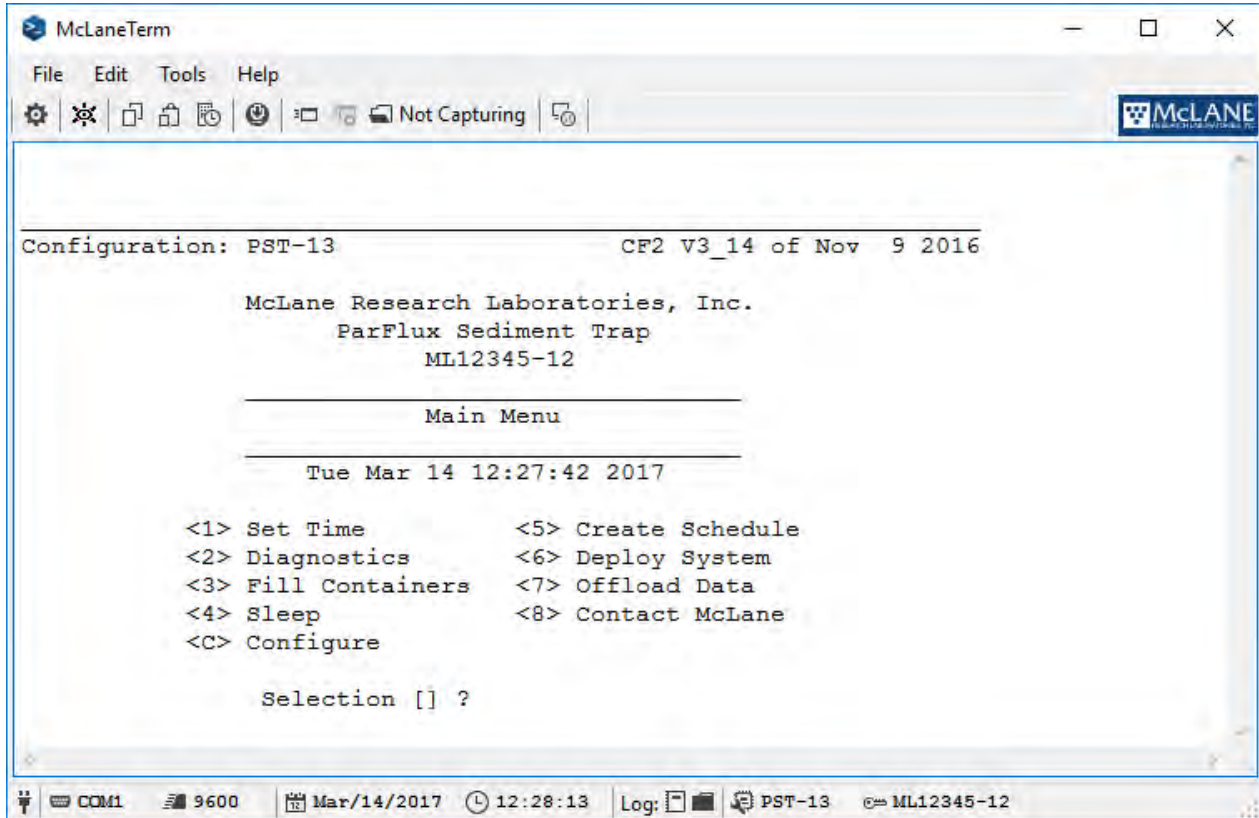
McLaneTerm

File Edit Tools Help

Not Capturing

McLANE

Configuration: PST-13 CF2 V3_14 of Nov 9 2016

McLane Research Laboratories, Inc.
ParFlux Sediment Trap
ML12345-12

Main Menu

Tue Mar 14 12:27:42 2017

<1> Set Time <5> Create Schedule
<2> Diagnostics <6> Deploy System
<3> Fill Containers <7> Offload Data
<4> Sleep <8> Contact McLane
<C> Configure

Selection [] ?

COM1 9600 Mar/14/2017 12:28:13 Log: PST-13 ML12345-12